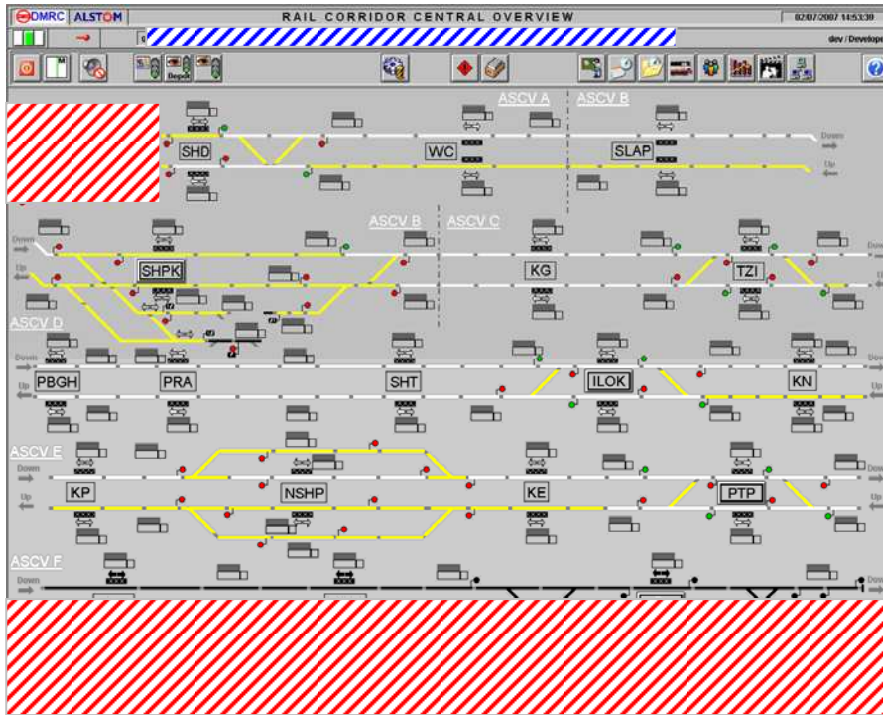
DMRC ALSTOM
RAIL CORRIDOR CENTRAL OVERVIEW
02/07/2007 14:53:30
dev / Develope
Depot
ASCV A
ASCV B
SHD
WC
SLAP
Down
Up
ASCV B
ASCV C
Down
Up
SHPK
KG
TZI
Down
Up
ASCV D
Down
Up
PBGH
PRA
SHT
ILOK
KN
ASCV E
Down
Up
KP
NSHP
KE
PTP
ASCV F
Down